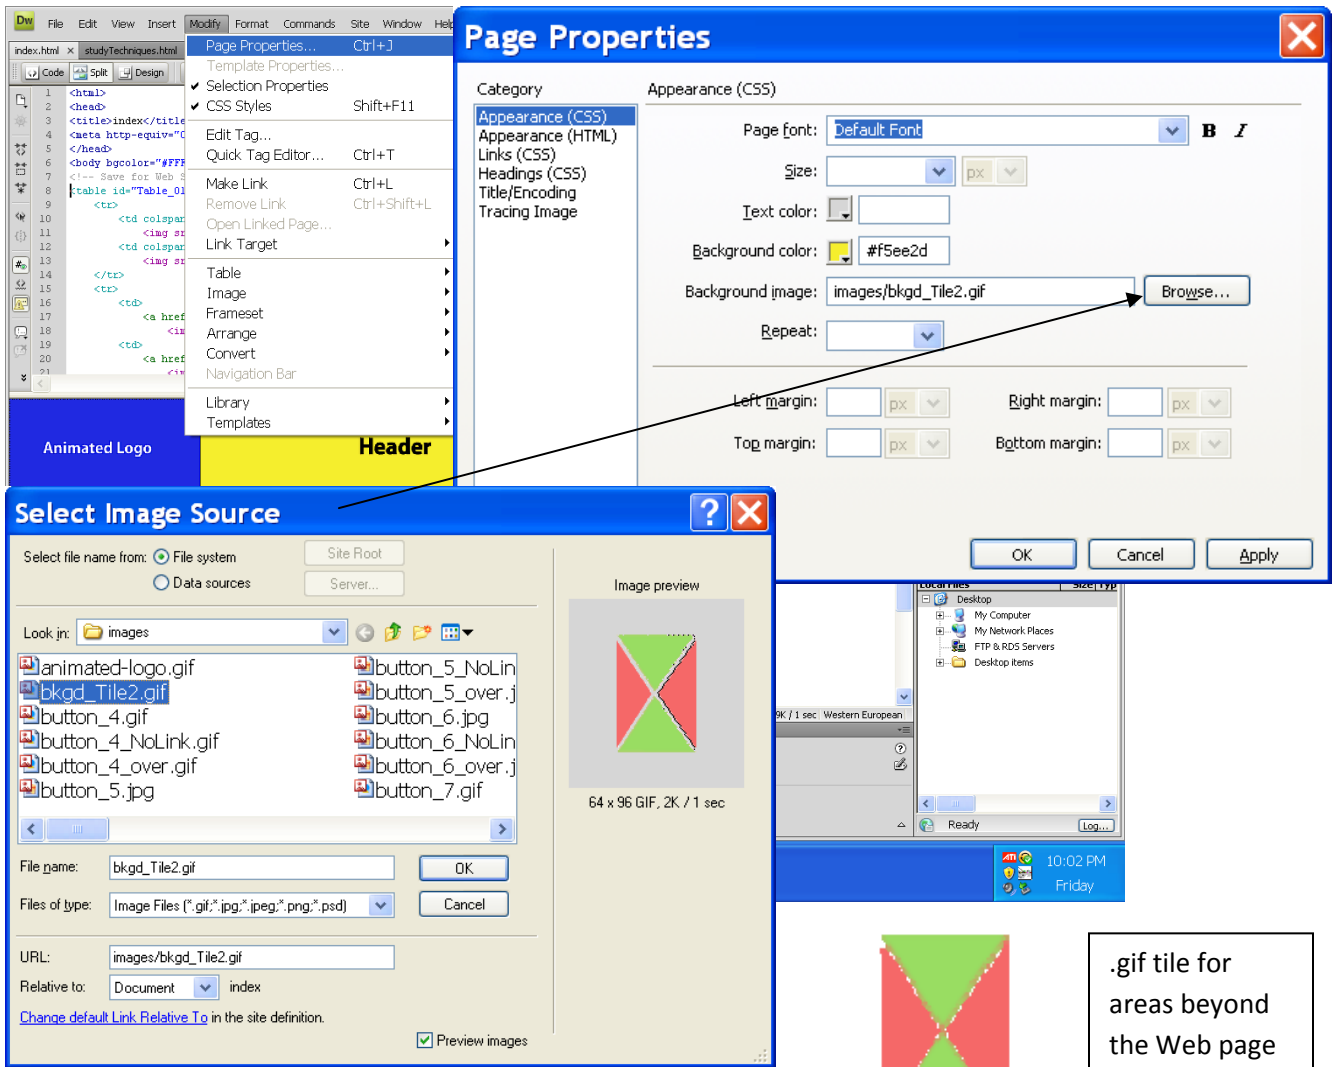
Dw File Edit View Insert Modify Format Commands Site Window Help

index.html × studyTechniques.html

Code Split Design

1 <html>
2 <head>
3 <title>index</title
4 <meta http-equiv="C
5 </head>
6 <body bgcolor="#FFF
7 <!-- Save for Web S
8 <table id="Table_01
9 <tr>
10 <td colspan
11 <img sr
12 <td colspan
13 <img sr
14 </tr>
15 <tr>
16 <td>
17 <a href
18 <im
19 <td>
20 <a href
21 <im

Page Properties... Ctrl+J
Template Properties...
✔ Selection Properties
✔ CSS Styles Shift+F11
Edit Tag...
Quick Tag Editor... Ctrl+T
Make Link Ctrl+L
Remove Link Ctrl+Shift+L
Open Linked Page...
Link Target
Table
Image
Frameset
Arrange
Convert
Navigation Bar
Library
Templates

Animated Logo
Header

Page Properties

Category
Appearance (CSS)
Appearance (HTML)
Links (CSS)
Headings (CSS)
Title/Encoding
Tracing Image

Appearance (CSS)

Page font: Default Font B I
Size: px
Text color:
Background color: #f5ee2d
Background image: images/bkgd_Tile2.gif Browse...
Repeat:
Left margin: px Right margin: px
Top margin: px Bottom margin: px

OK Cancel Apply

Select Image Source

Select file name from: File system Site Root
Data sources Server...

Look in: images

animated-logo.gif
bkgd_Tile2.gif
button_4.gif
button_4_NoLink.gif
button_4_over.gif
button_5.jpg
button_5_NoLin
button_5_over.j
button_6.jpg
button_6_NoLin
button_6_over.j
button_7.gif

Image preview

64 x 96 GIF, 2K / 1 sec

File name: bkgd_Tile2.gif OK
Files of type: Image Files (*.gif;*.jpg;*.jpeg;*.png;*.psd) Cancel

URL: images/bkgd_Tile2.gif
Relative to: Document index
Change default Link Relative To in the site definition.
Preview images

Local Files Size Typ
Desktop
My Computer
My Network Places
FTP & RDS Servers
Desktop items

9K / 1 sec Western European

Ready Log...

10:02 PM
Friday

.gif tile for areas beyond the Web page